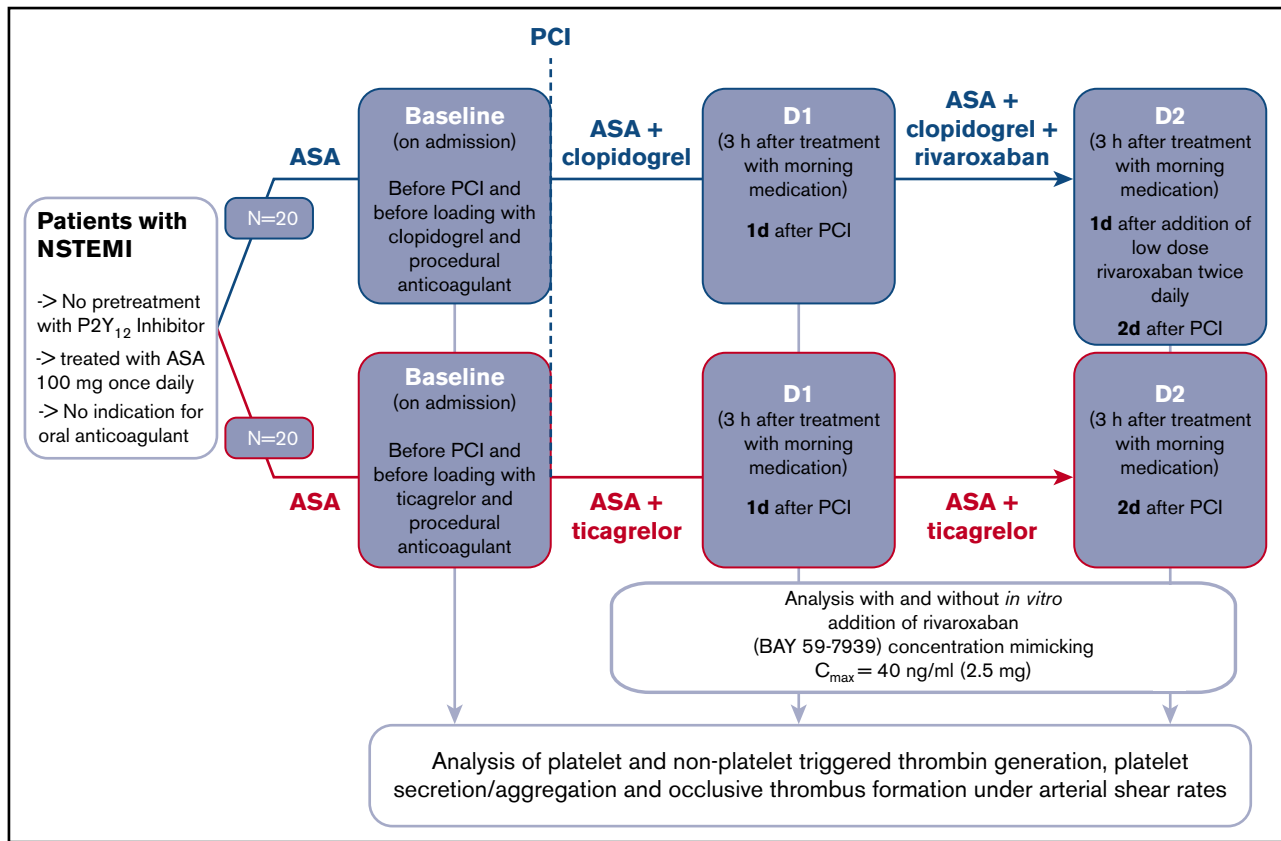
PCI

Patients with NSTEMI

-> No pretreatment with $P2Y_{12}$ Inhibitor
-> treated with ASA 100 mg once daily
-> No indication for oral anticoagulant

N=20

ASA

Baseline
(on admission)

Before PCI and before loading with clopidogrel and procedural anticoagulant

ASA + clopidogrel

D1
(3 h after treatment with morning medication)

1d after PCI

ASA + clopidogrel + rivaroxaban

D2
(3 h after treatment with morning medication)

1d after addition of low dose rivaroxaban twice daily

2d after PCI

N=20

ASA

Baseline
(on admission)

Before PCI and before loading with ticagrelor and procedural anticoagulant

ASA + ticagrelor

D1
(3 h after treatment with morning medication)

1d after PCI

ASA + ticagrelor

D2
(3 h after treatment with morning medication)

2d after PCI

Analysis with and without *in vitro* addition of rivaroxaban (BAY 59-7939) concentration mimicking $C_{max}$ = 40 ng/ml (2.5 mg)

Analysis of platelet and non-platelet triggered thrombin generation, platelet secretion/aggregation and occlusive thrombus formation under arterial shear rates